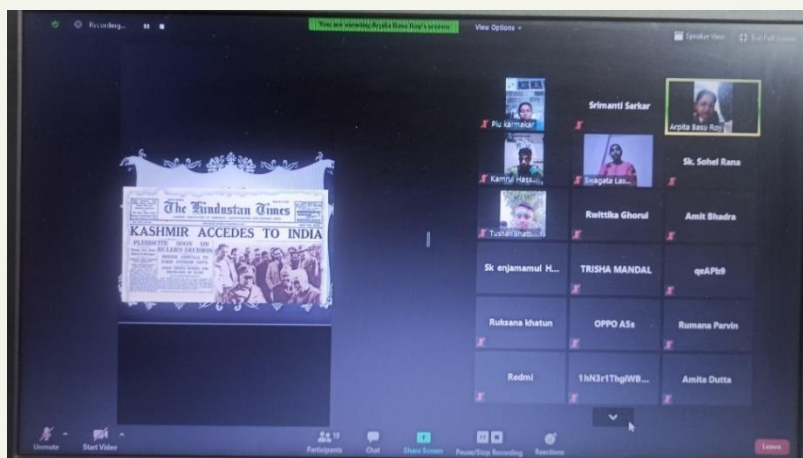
Recording...

You are viewing Arpita Basu Roy's screen

View Options

Speaker View

Exit Full Screen

The Hindustan Times

KASHMIR ACCEDES TO INDIA

PLEBISCITE SOON ON RULER'S DECISION

Piu Karmakar

Srimanti Sarkar

Arpita Basu Roy

Kamrul Hasa...

Swagata Las...

Sk. Sohel Rana

Tushar Bhatt...

Rwittika Ghorui

Amit Bhadra

Sk enjamamul H...

TRISHA MANDAL

qeAPb9

Ruksana khatun

OPPO A5s

Rumana Parvin

Redmi

1hN3r1ThgiWB...

Amita Dutta

Unmute

Start Video

Participants

Chat

Share Screen

Pause/Stop Recording

Reactions

Leave